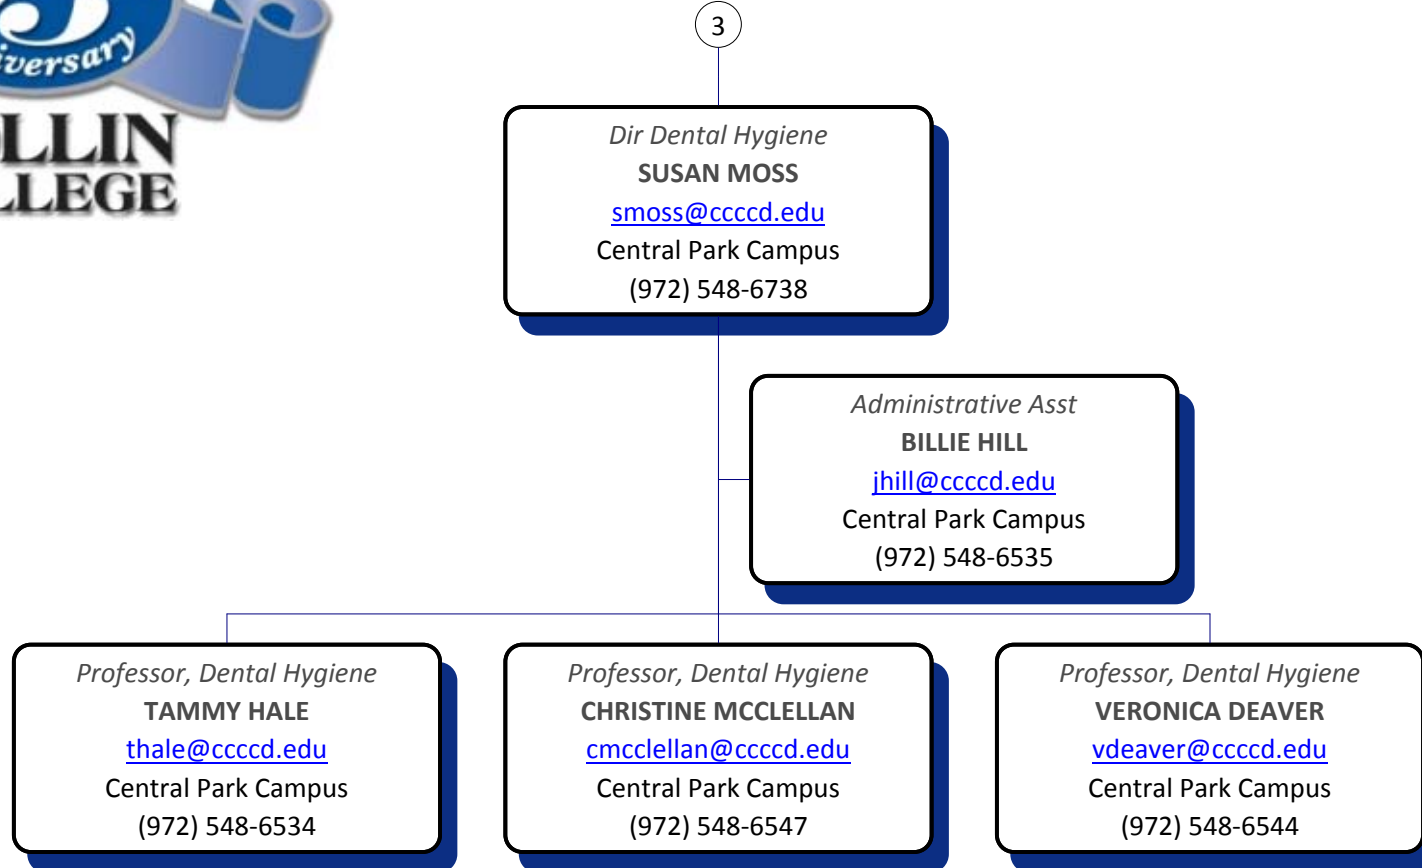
iversary
LLIN
LLEGE

3

Dir Dental Hygiene
SUSAN MOSS
smoss@ccccd.edu
Central Park Campus
(972) 548-6738

Administrative Asst
BILLIE HILL
jhill@ccccd.edu
Central Park Campus
(972) 548-6535

Professor, Dental Hygiene
TAMMY HALE
thale@ccccd.edu
Central Park Campus
(972) 548-6534

Professor, Dental Hygiene
CHRISTINE MCCLELLAN
cmcclellan@ccccd.edu
Central Park Campus
(972) 548-6547

Professor, Dental Hygiene
VERONICA DEAVER
vdeaver@ccccd.edu
Central Park Campus
(972) 548-6544